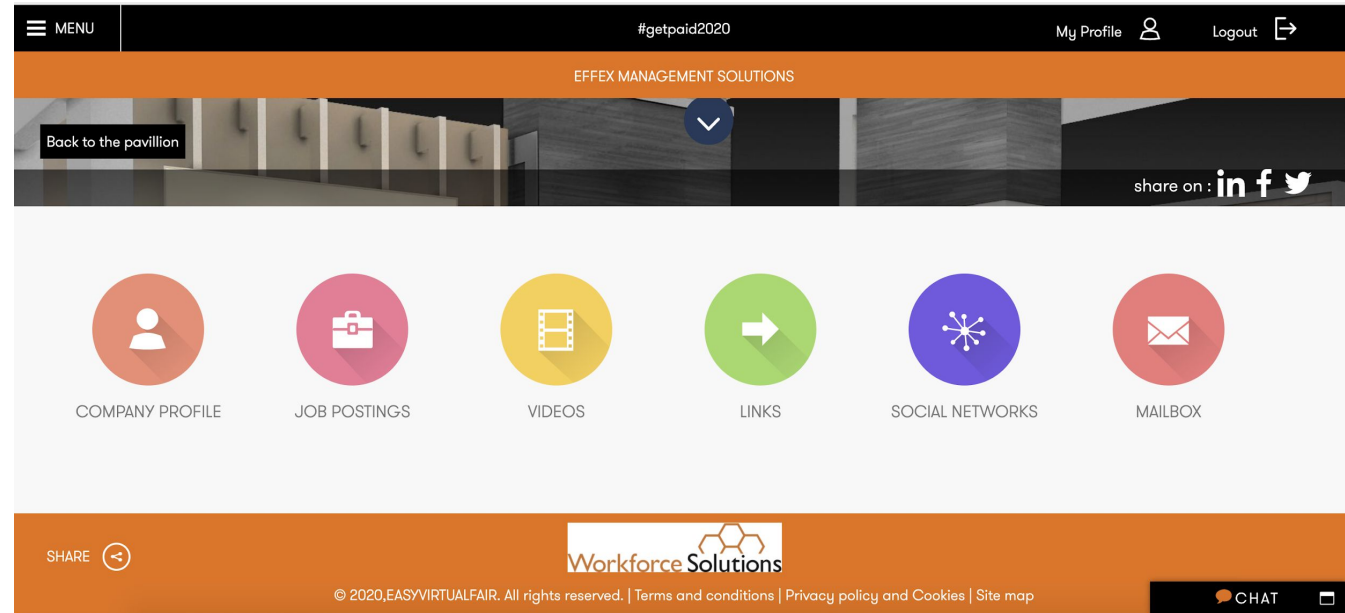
MENU

#getpaid2020

My Profile

Logout

EFFEX MANAGEMENT SOLUTIONS

Back to the pavillion

share on : in f

COMPANY PROFILE

JOB POSTINGS

VIDEOS

LINKS

SOCIAL NETWORKS

MAILBOX

SHARE

Workforce Solutions

© 2020,EASYVIRTUALFAIR. All rights reserved. | Terms and conditions | Privacy policy and Cookies | Site map

CHAT